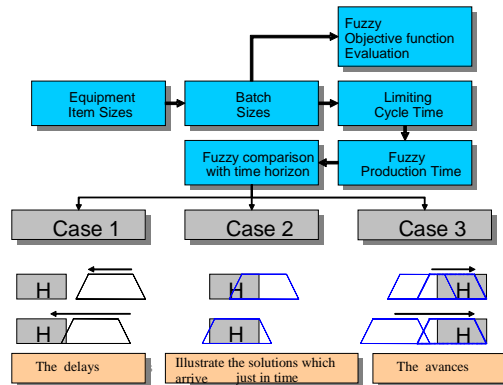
Fuzzy
Objective function
Evaluation

Equipment
Item Sizes

Batch
Sizes

Limiting
Cycle Time

Fuzzy comparison
with time horizon

Fuzzy
Production Time

Case 1

Case 2

Case 3

H

H

H

H

H

H

The delays

Illustrate the solutions which arrive just in time

The avances